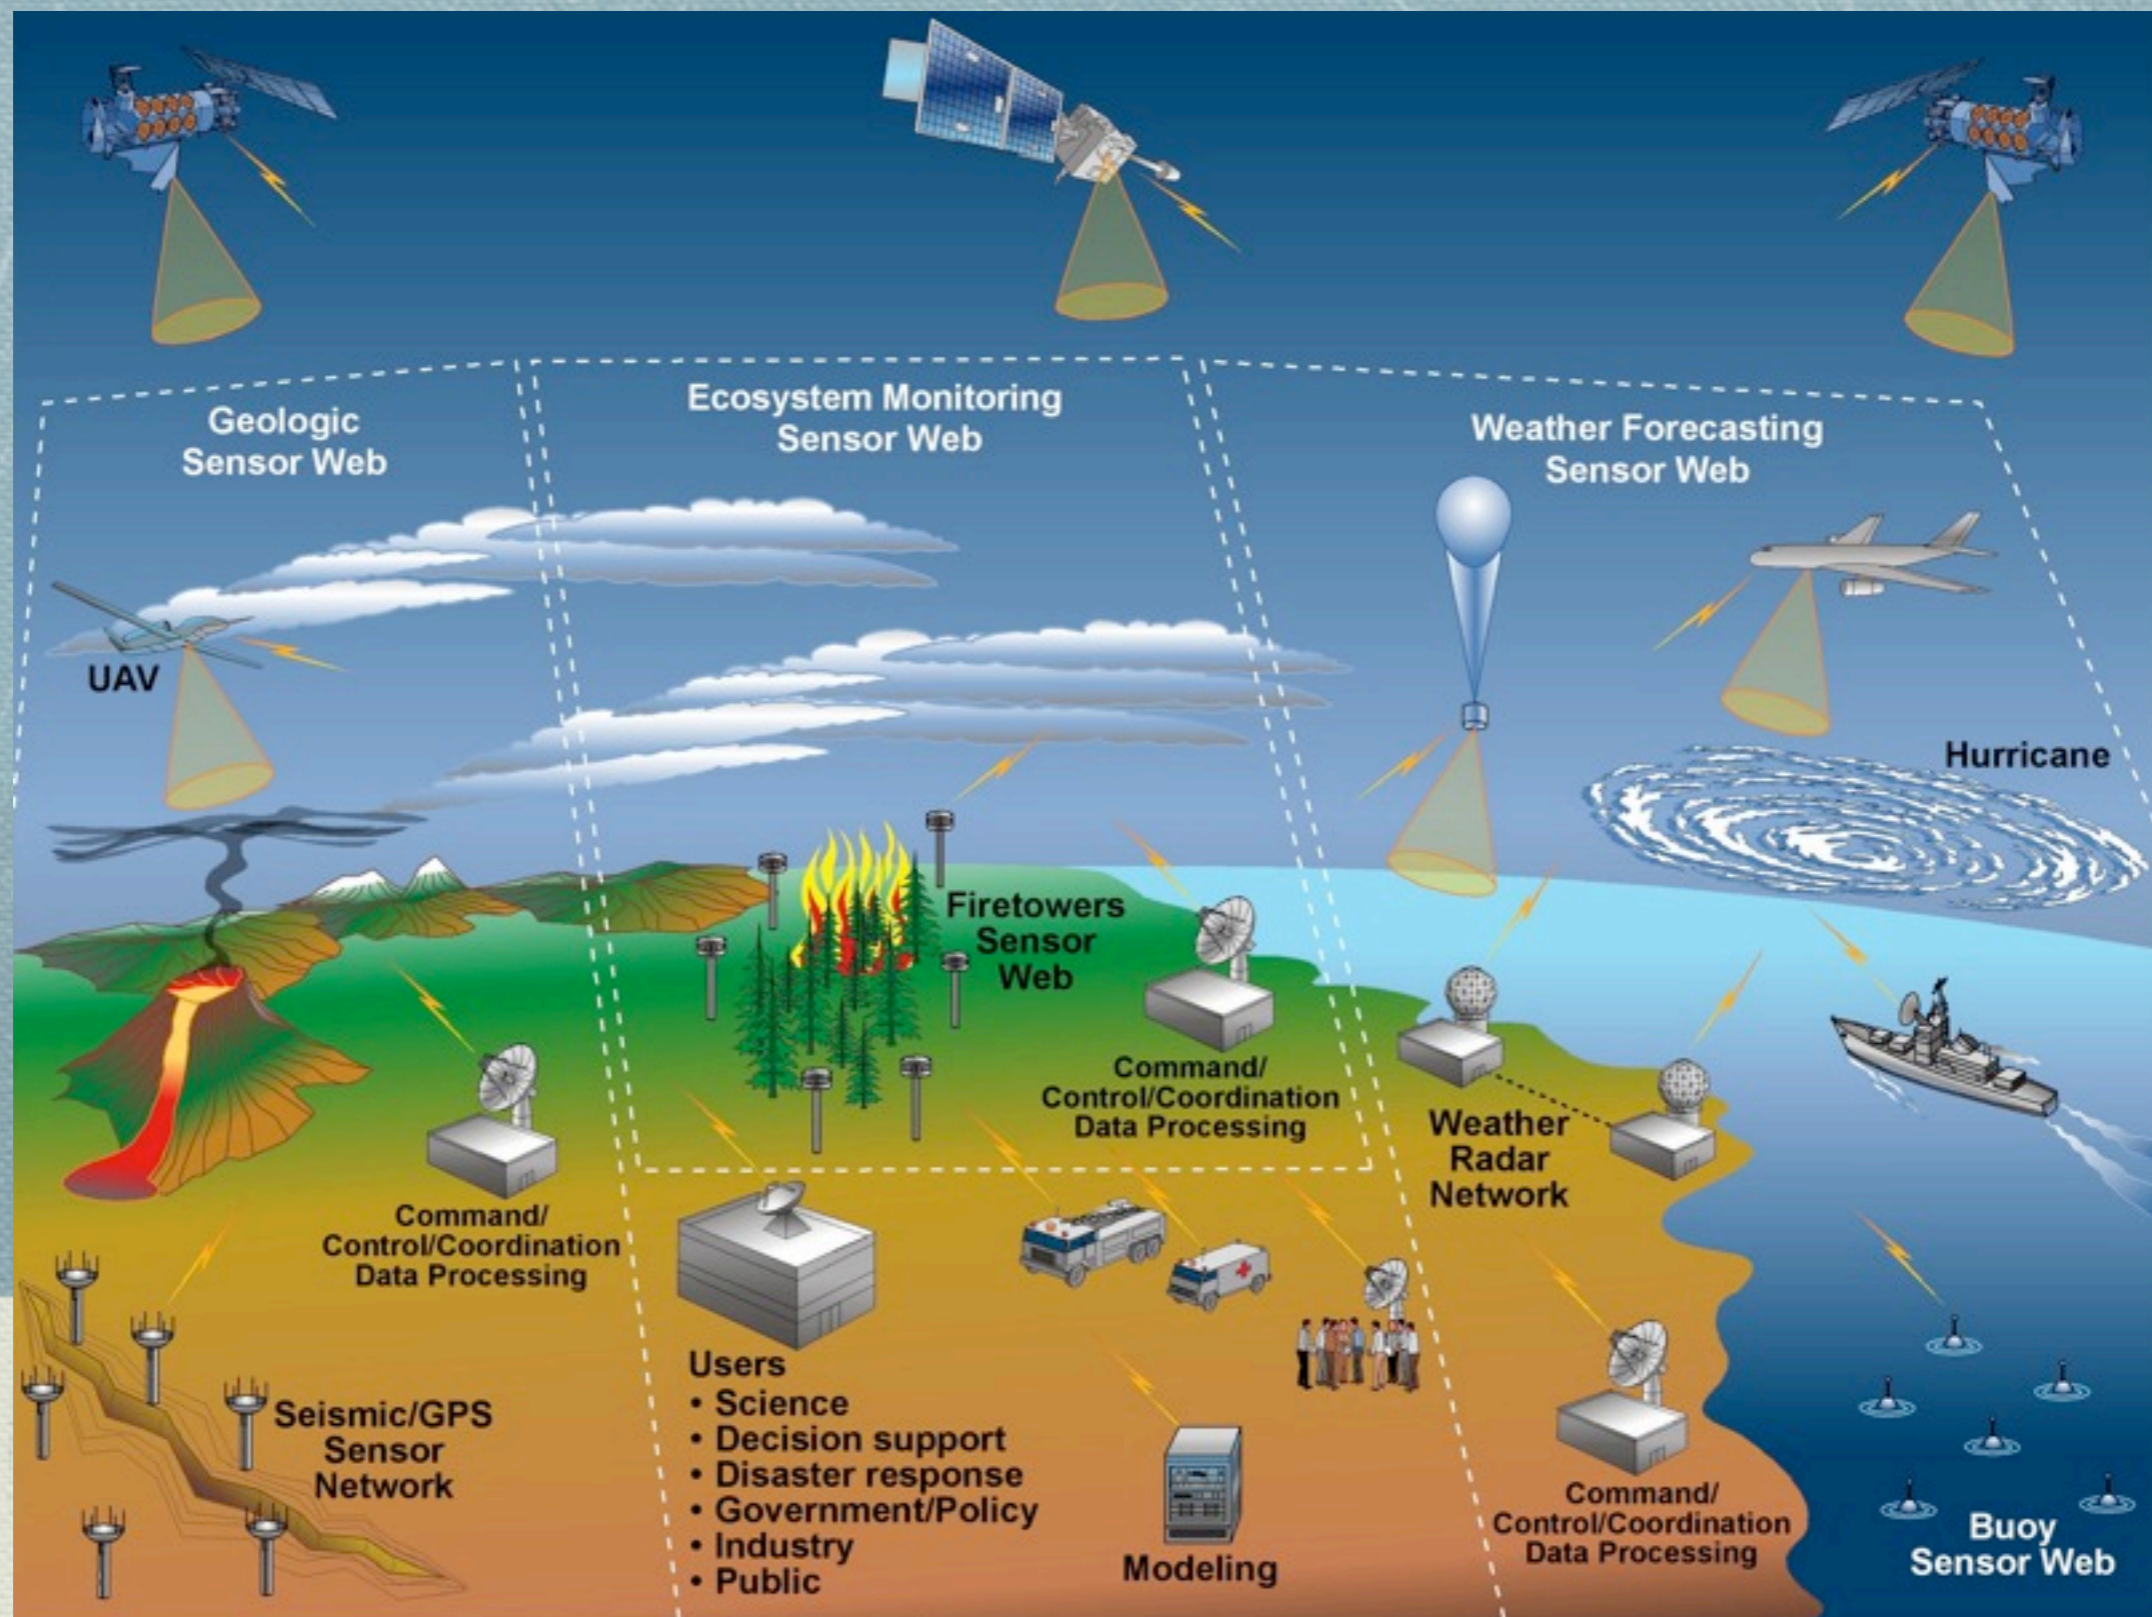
Geologic Sensor Web

Ecosystem Monitoring Sensor Web

Weather Forecasting Sensor Web

UAV

Hurricane

Firetowers Sensor Web

Command/ Control/Coordination Data Processing

Weather Radar Network

Command/ Control/Coordination Data Processing

Users
• Science
• Decision support
• Disaster response
• Government/Policy
• Industry
• Public

Seismic/GPS Sensor Network

Modeling

Command/ Control/Coordination Data Processing

Buoy Sensor Web